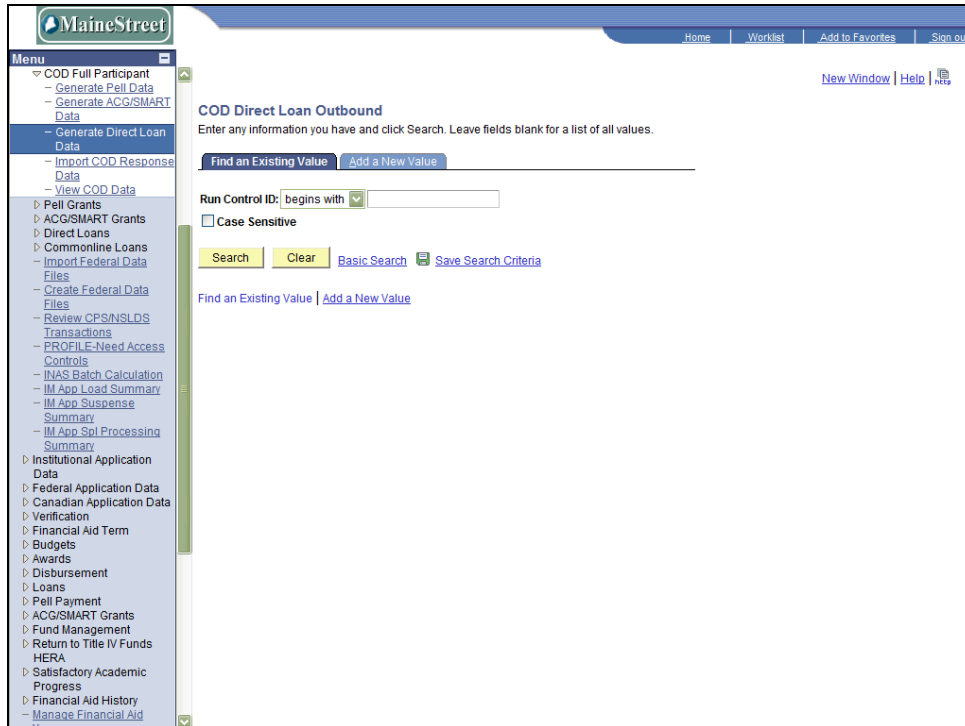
MaineStreet

Home | Worklist | Add to Favorites | Sign ou

Menu

COD Full Participant
– Generate Pell Data
– Generate ACG/SMART Data
– Generate Direct Loan Data
– Import COD Response Data
– View COD Data
Pell Grants
ACG/SMART Grants
Direct Loans
Commonline Loans
– Import Federal Data Files
– Create Federal Data Files
– Review CPS/NSLDS Transactions
– PROFILE-Need Access Controls
– INAS Batch Calculation
– IM App Load Summary
– IM App Suspense Summary
– IM App Spl Processing Summary
Institutional Application Data
Federal Application Data
Canadian Application Data
Verification
Financial Aid Term
Budgets
Awards
Disbursement
Loans
Pell Payment
ACG/SMART Grants
Fund Management
Return to Title IV Funds HERA
Satisfactory Academic Progress
Financial Aid History
– Manage Financial Aid

New Window | Help | http

COD Direct Loan Outbound
Enter any information you have and click Search. Leave fields blank for a list of all values.

Find an Existing Value | Add a New Value

Run Control ID: begins with

Case Sensitive

Search | Clear | Basic Search | Save Search Criteria

Find an Existing Value | Add a New Value